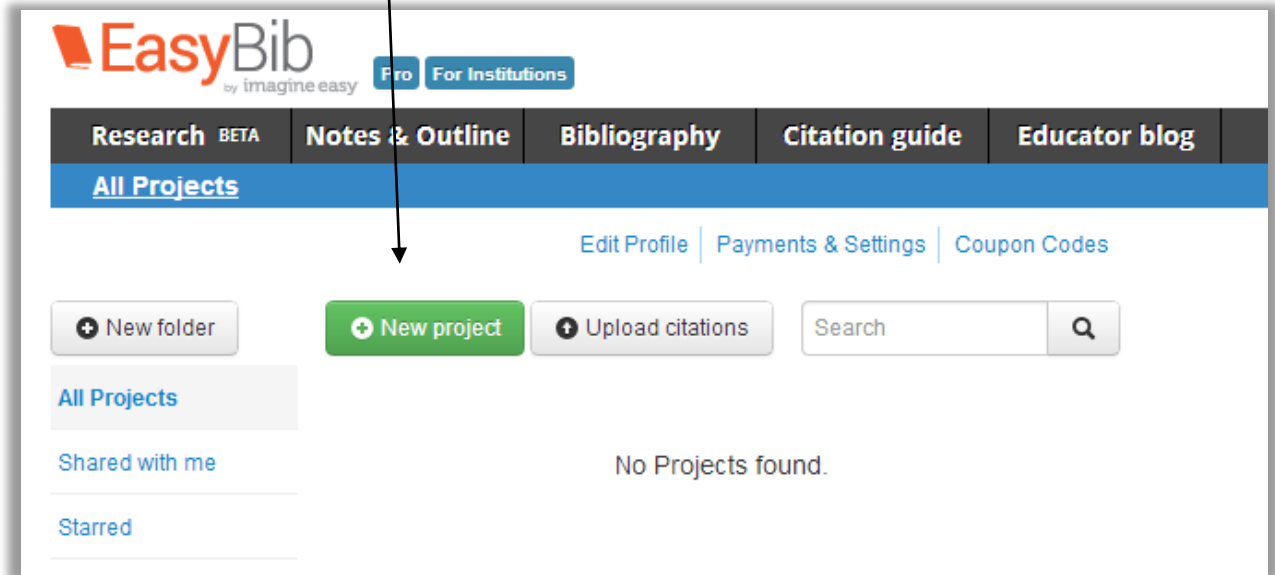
EasyBib by imagine easy

Pro For Institutions

Research BETA | Notes & Outline | Bibliography | Citation guide | Educator blog

All Projects

Edit Profile | Payments & Settings | Coupon Codes

New folder

New project

Upload citations

Search

All Projects

Shared with me

Starred

No Projects found.